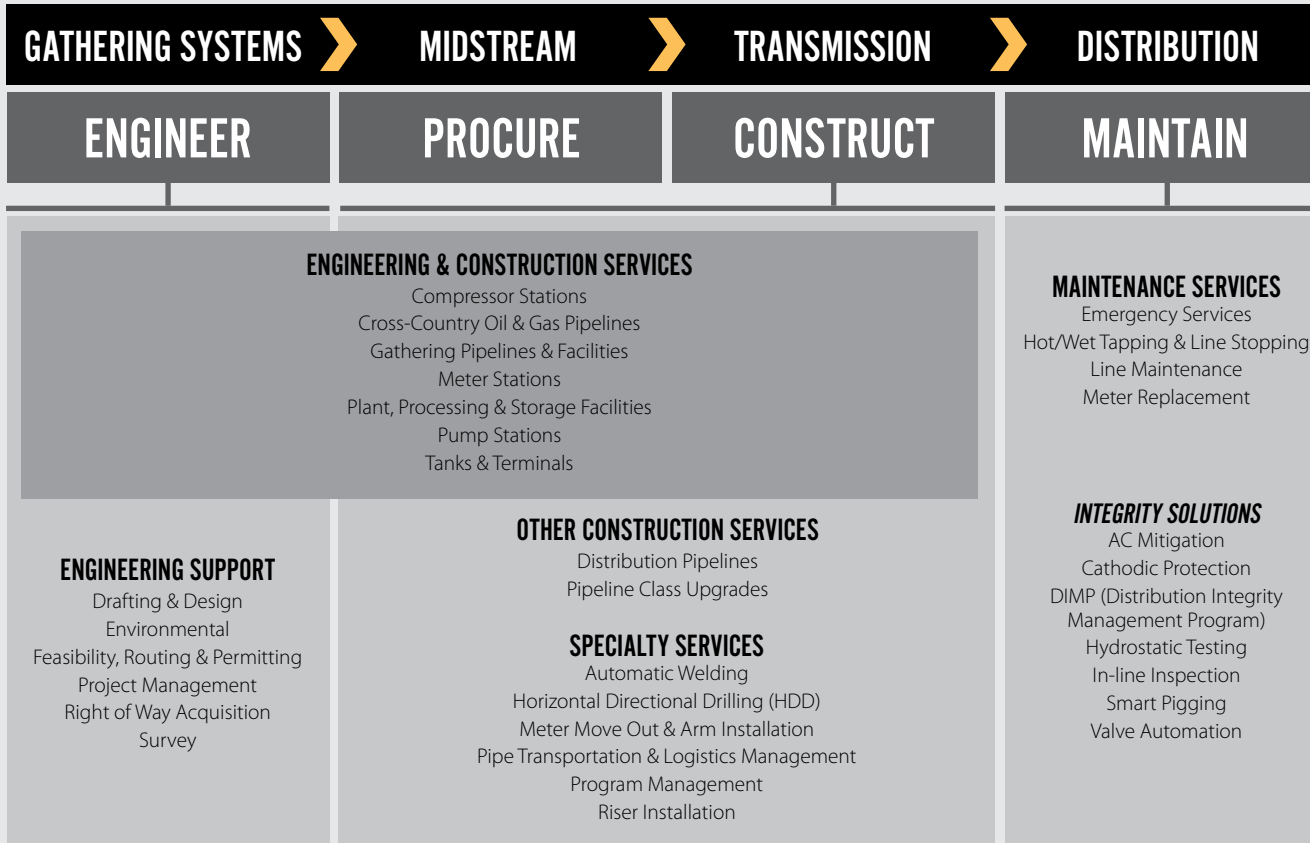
GATHERING SYSTEMS MIDSTREAM TRANSMISSION DISTRIBUTION

ENGINEER PROCURE CONSTRUCT MAINTAIN

ENGINEERING & CONSTRUCTION SERVICES
Compressor Stations
Cross-Country Oil & Gas Pipelines
Gathering Pipelines & Facilities
Meter Stations
Plant, Processing & Storage Facilities
Pump Stations
Tanks & Terminals

MAINTENANCE SERVICES
Emergency Services
Hot/Wet Tapping & Line Stopping
Line Maintenance
Meter Replacement

INTEGRITY SOLUTIONS
AC Mitigation
Cathodic Protection
DIMP (Distribution Integrity Management Program)
Hydrostatic Testing
In-line Inspection
Smart Pigging
Valve Automation

ENGINEERING SUPPORT
Drafting & Design
Environmental
Feasibility, Routing & Permitting
Project Management
Right of Way Acquisition
Survey

OTHER CONSTRUCTION SERVICES
Distribution Pipelines
Pipeline Class Upgrades

SPECIALTY SERVICES
Automatic Welding
Horizontal Directional Drilling (HDD)
Meter Move Out & Arm Installation
Pipe Transportation & Logistics Management
Program Management
Riser Installation